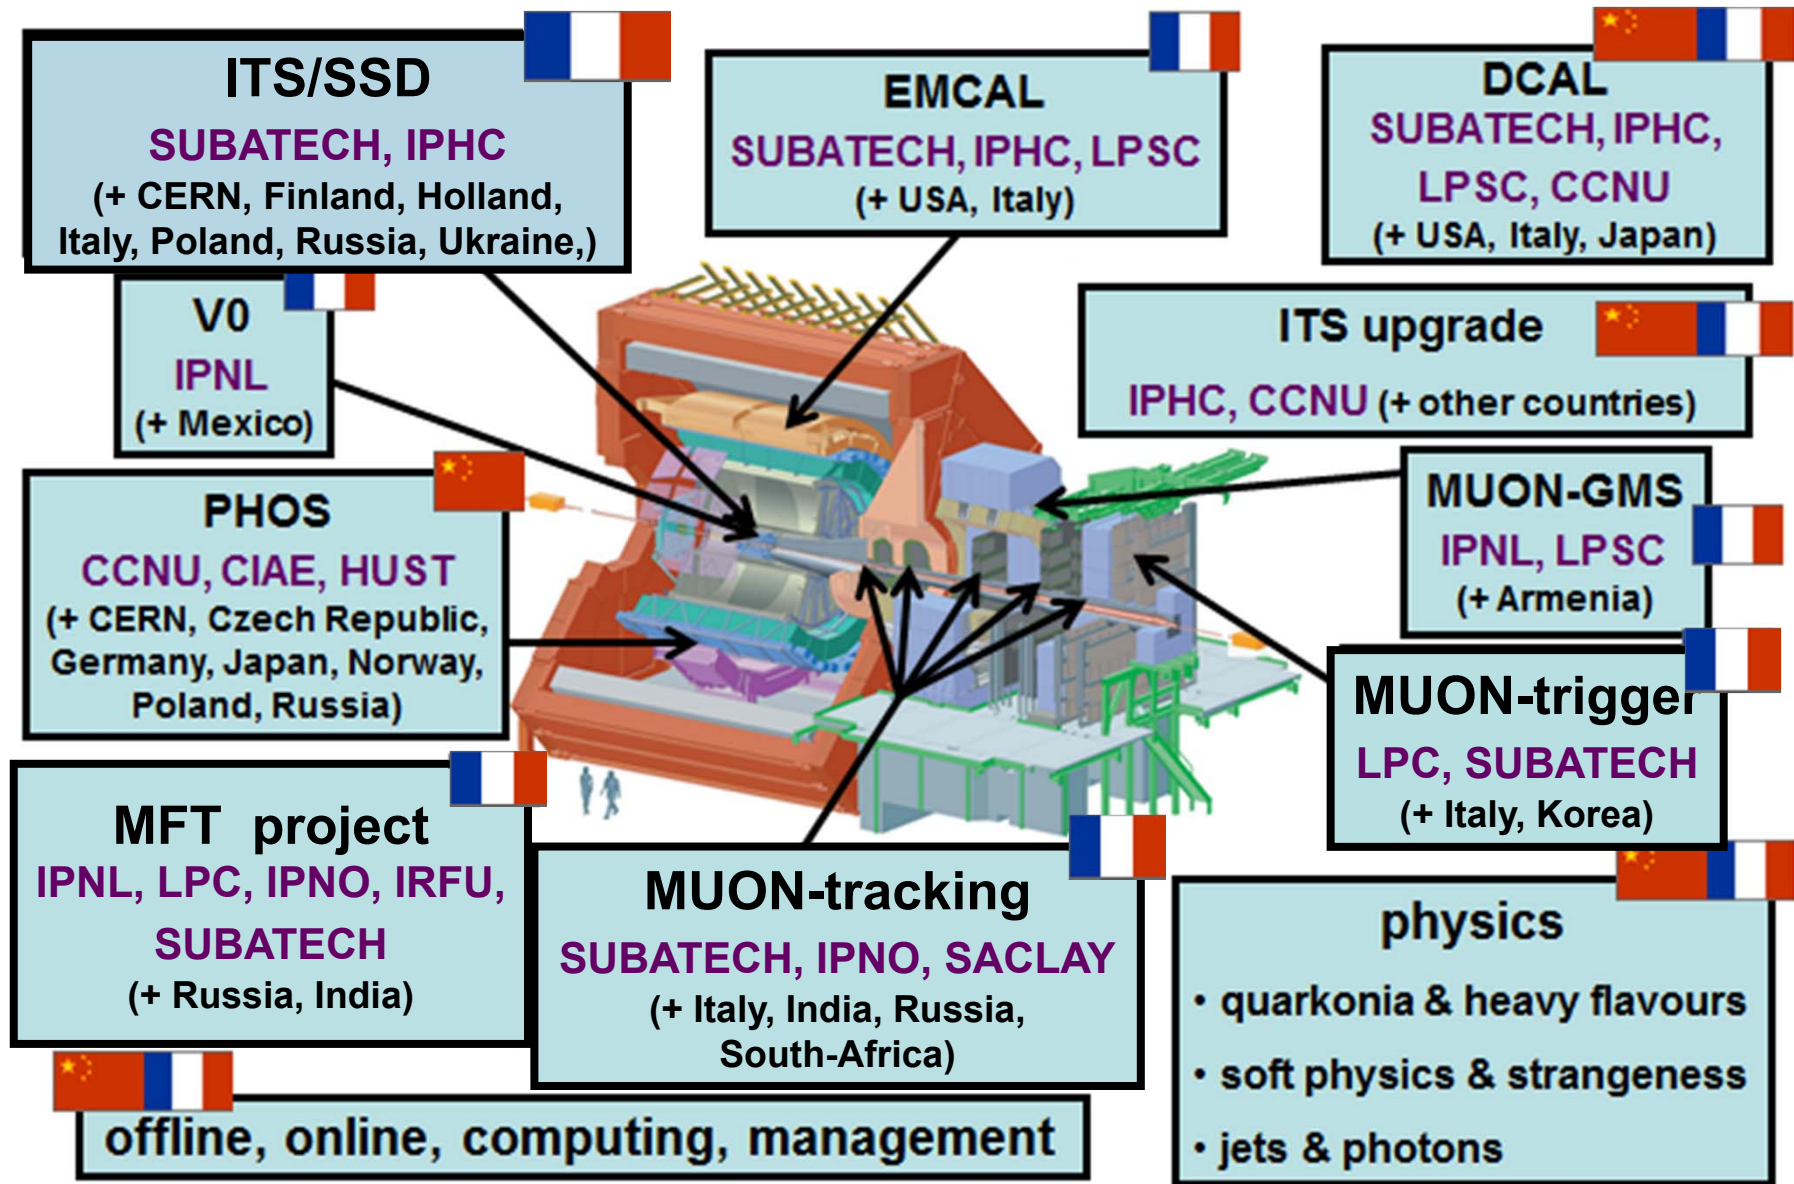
ITS/SSD
SUBATECH, IPHC
(+ CERN, Finland, Holland, Italy, Poland, Russia, Ukraine,)

EMCAL
SUBATECH, IPHC, LPSC
(+ USA, Italy)

DCAL
SUBATECH, IPHC, LPSC, CCNU
(+ USA, Italy, Japan)

V0
IPNL
(+ Mexico)

ITS upgrade
IPHC, CCNU (+ other countries)

PHOS
CCNU, CIAE, HUST
(+ CERN, Czech Republic, Germany, Japan, Norway, Poland, Russia)

MUON-GMS
IPNL, LPSC
(+ Armenia)

MUON-trigger
LPC, SUBATECH
(+ Italy, Korea)

MFT project
IPNL, LPC, IPNO, IRFU, SUBATECH
(+ Russia, India)

MUON-tracking
SUBATECH, IPNO, SACLAY
(+ Italy, India, Russia, South-Africa)

physics
• quarkonia & heavy flavours
• soft physics & strangeness
• jets & photons

offline, online, computing, management